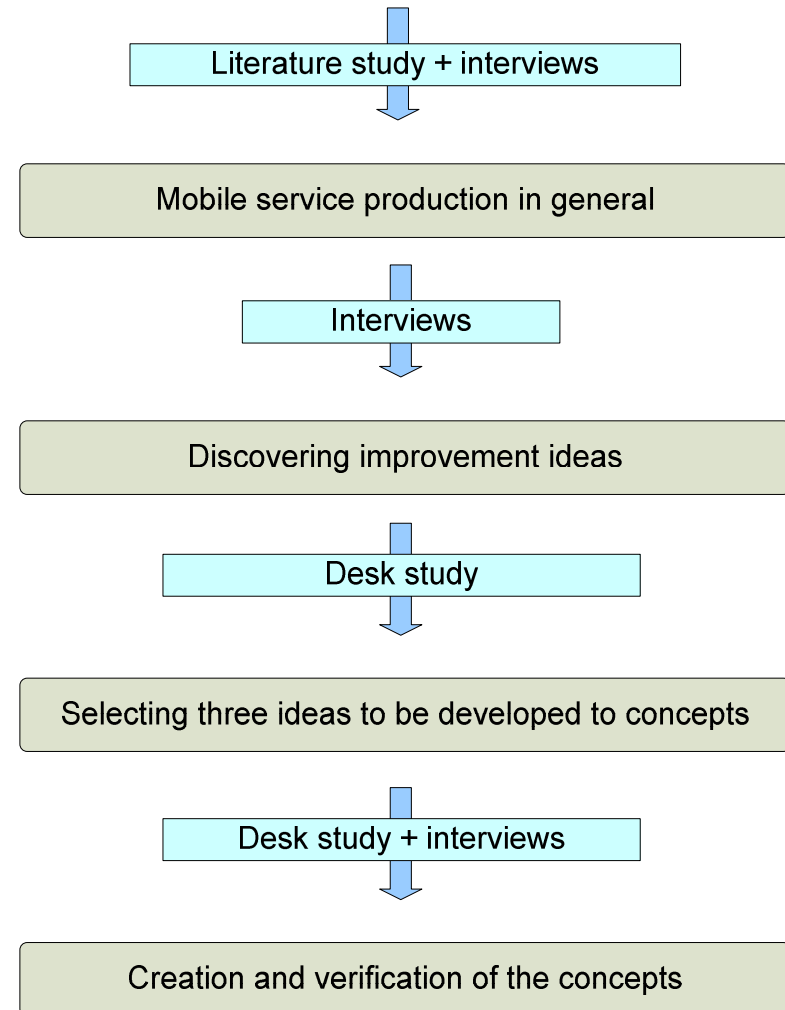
Literature study + interviews

Mobile service production in general

Interviews

Discovering improvement ideas

Desk study

Selecting three ideas to be developed to concepts

Desk study + interviews

Creation and verification of the concepts